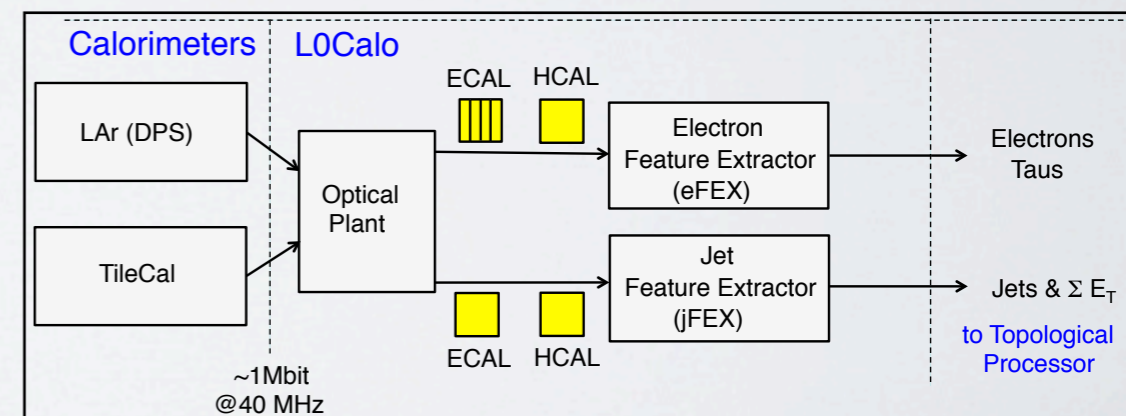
Calorimeters

L0Calo

LAr (DPS)

TileCal

Optical Plant

ECAL

HCAL

Electron Feature Extractor (eFEX)

Jet Feature Extractor (jFEX)

ECAL

HCAL

Electrons Taus

Jets & $\Sigma$ $E_T$

to Topological Processor

~1Mbit @40 MHz